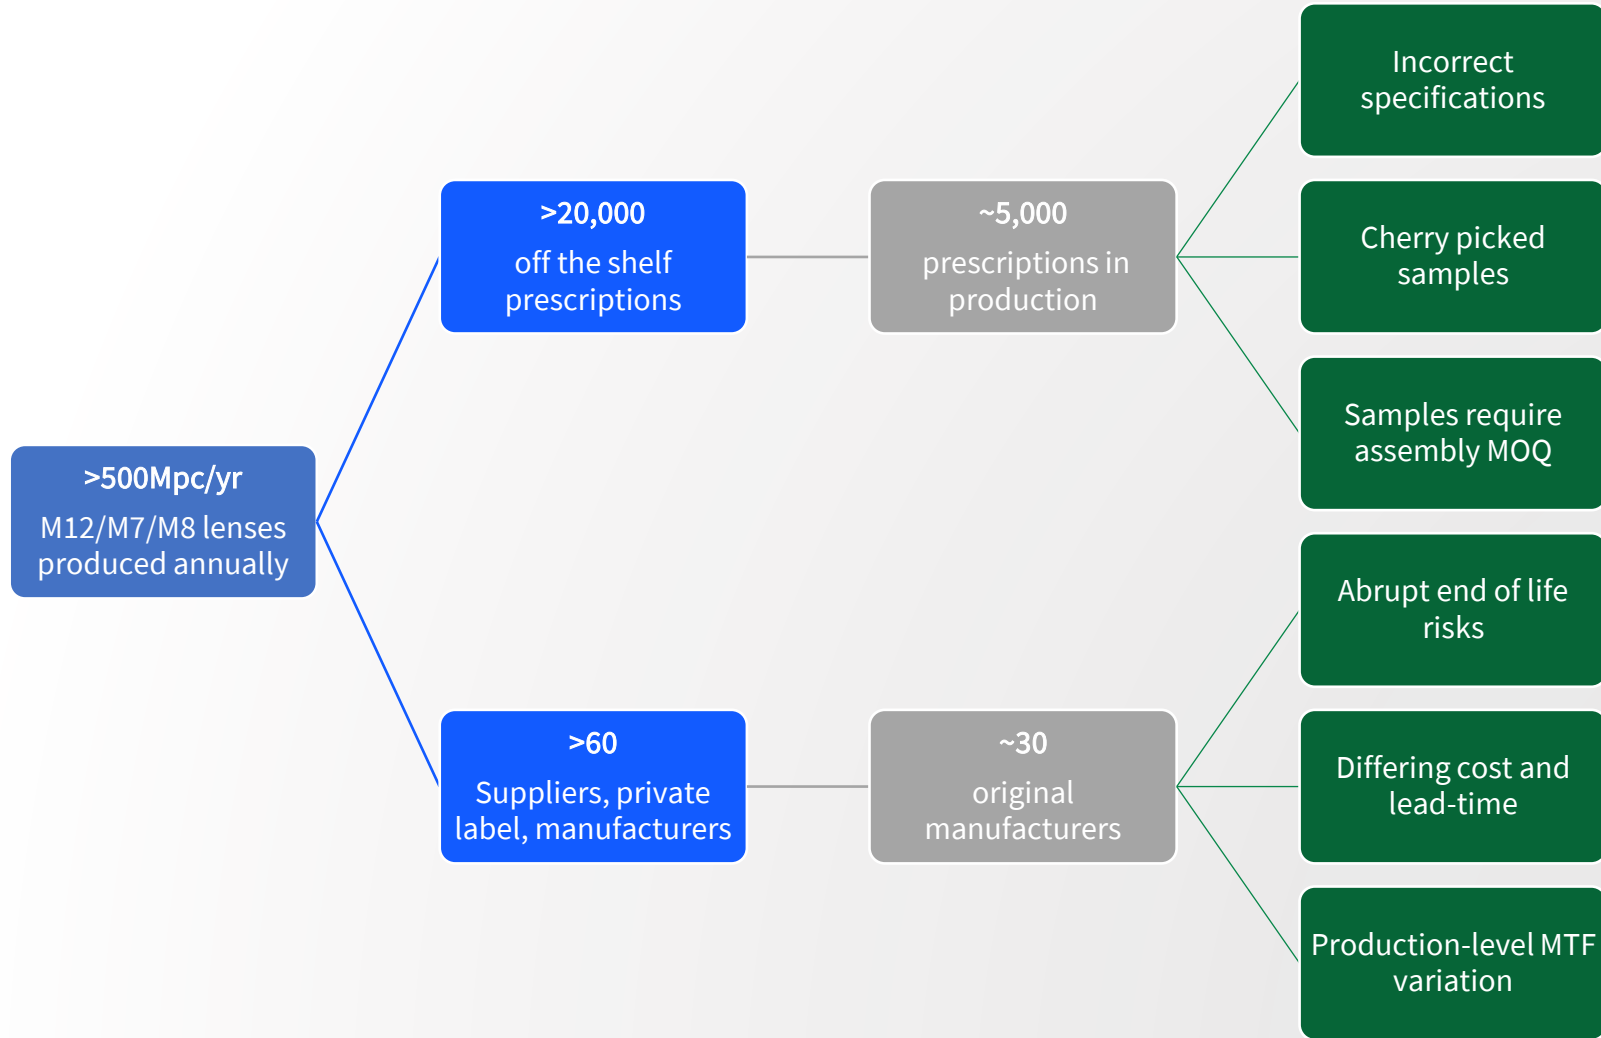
>500Mpc/yr
M12/M7/M8 lenses produced annually

>20,000
off the shelf prescriptions

~5,000
prescriptions in production

Incorrect specifications

Cherry picked samples

Samples require assembly MOQ

>60
Suppliers, private label, manufacturers

~30
original manufacturers

Abrupt end of life risks

Differing cost and lead-time

Production-level MTF variation